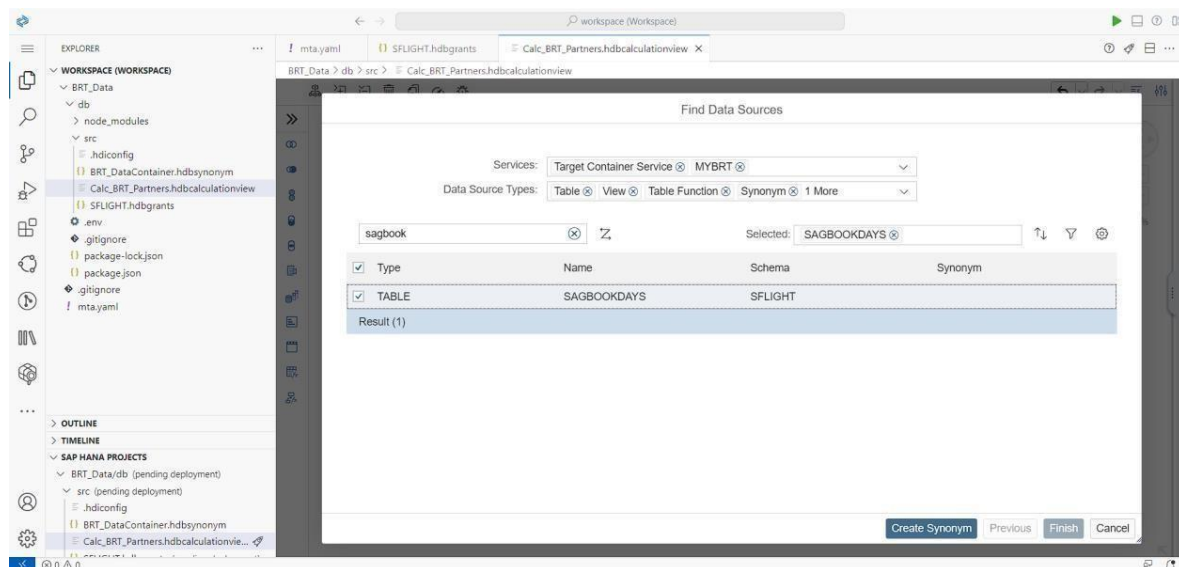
workspace (Workspace)

EXPLORER ...
WORKSPACE (WORKSPACE)
BRT_Data
db
node_modules
src
.hdiconfig
BRT_DataContainer.hdbsynonym
Calc_BRT_Partners.hdbcalculationview
SFLIGHT.hdbgrants
.env
.gitignore
package-lock.json
package.json
.gitignore
mta.yaml

OUTLINE
TIMELINE
SAP HANA PROJECTS
BRT_Data/db (pending deployment)
src (pending deployment)
.hdiconfig
BRT_DataContainer.hdbsynonym
Calc_BRT_Partners.hdbcalculationvie...

mta.yaml | SFLIGHT.hdbgrants | Calc_BRT_Partners.hdbcalculationview ×

BRT_Data > db > src > Calc_BRT_Partners.hdbcalculationview

Find Data Sources

Services: Target Container Service ⊗ MYBRT ⊗

Data Source Types: Table ⊗ View ⊗ Table Function ⊗ Synonym ⊗ 1 More

sagbook

Selected: SAGBOOKDAYS ⊗

| Type | Name | Schema | Synonym |
|---|---|---|---|
| TABLE | SAGBOOKDAYS | SFLIGHT | |

Result (1)

Create Synonym | Previous | Finish | Cancel

⊗ 0 ⚠ 0